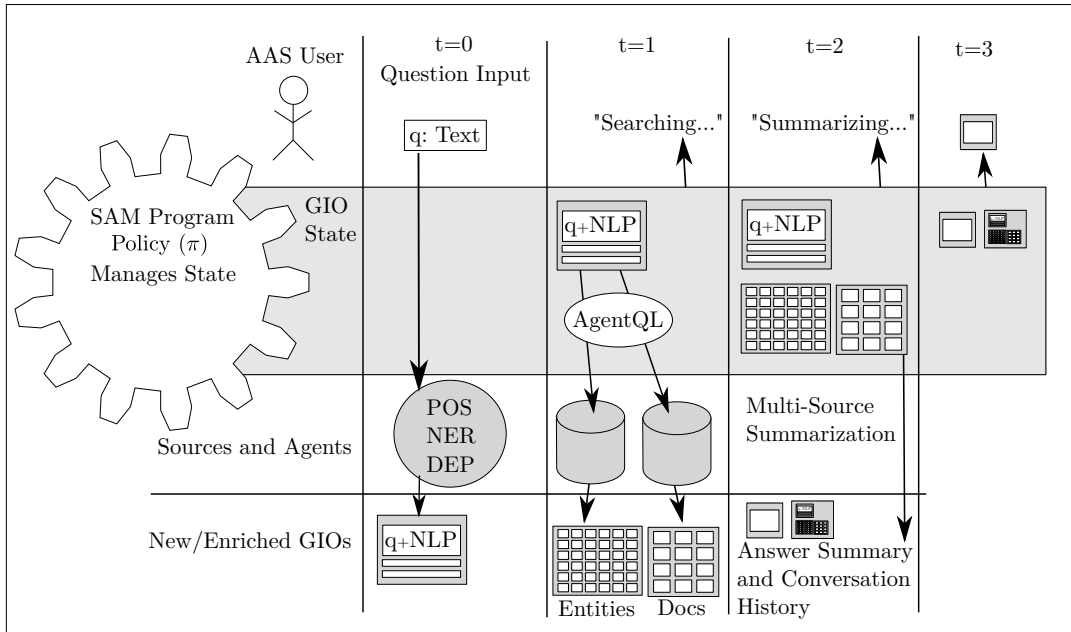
AAS User

t=0
Question Input

t=1

t=2

t=3

q: Text

"Searching..."

"Summarizing..."

SAM Program Policy ($\pi$) Manages State

GIO State

q+NLP

q+NLP

AgentQL

POS
NER
DEP

Multi-Source Summarization

Sources and Agents

New/Enriched GIOs

q+NLP

Entities

Docs

Answer Summary and Conversation History